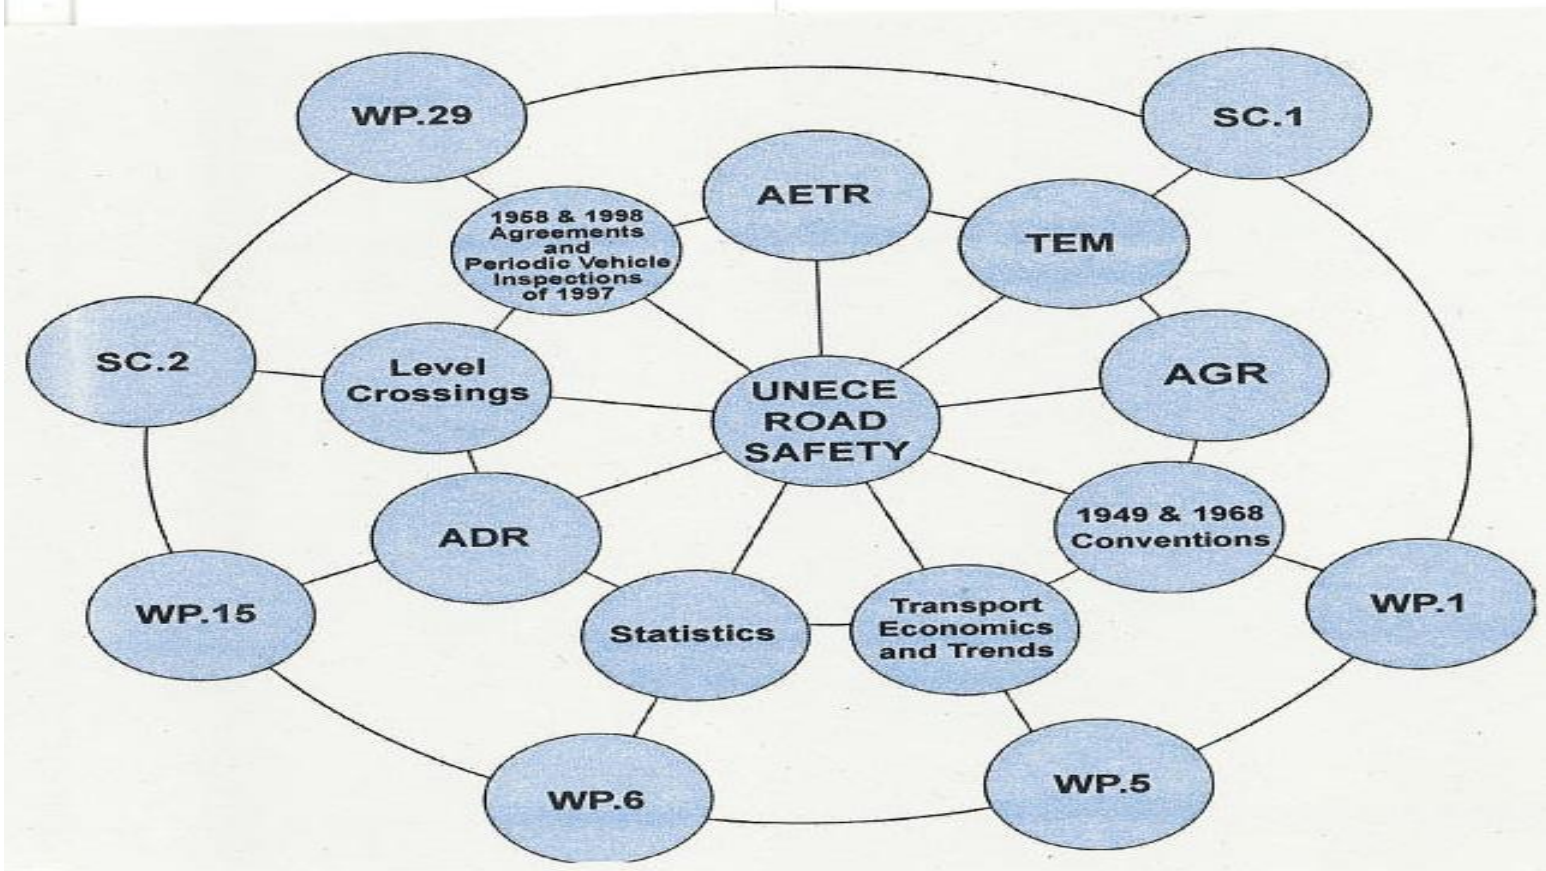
WP.29

SC.1

AETR

1958 & 1998 Agreements and Periodic Vehicle Inspections of 1997

TEM

SC.2

Level Crossings

UNECE ROAD SAFETY

AGR

ADR

1949 & 1968 Conventions

WP.15

WP.1

Statistics

Transport Economics and Trends

WP.6

WP.5